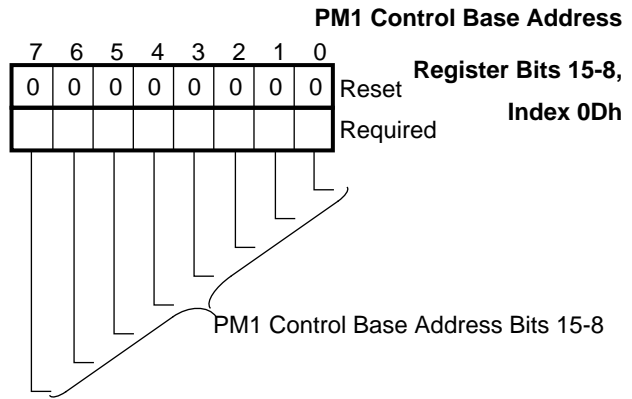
PM1 Control Base Address

Register Bits 15-8,

Index 0Dh

| 7 | 6 | 5 | 4 | 3 | 2 | 1 | 0 | |
|---|---|---|---|---|---|---|---|---|
| 0 | 0 | 0 | 0 | 0 | 0 | 0 | 0 | Reset |
| | | | | | | | | Required |

PM1 Control Base Address Bits 15-8